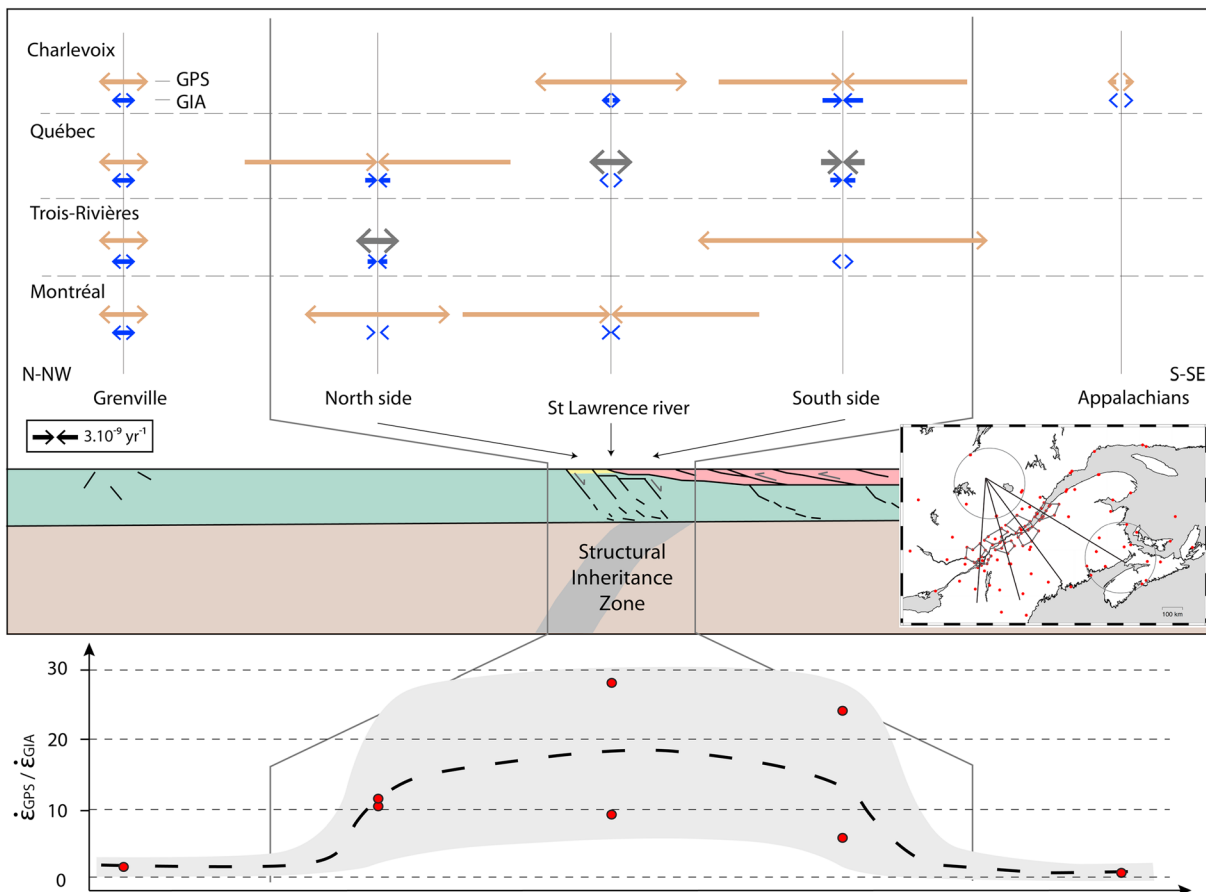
Charlevoix
GPS
GIA
Québec
Trois-Rivières
Montréal
N-NW
S-SE
Grenville
North side
St Lawrence river
South side
Appalachians
$3.10^{-9}$ yr$^{-1}$
Structural Inheritance Zone
100 km
30
20
10
0
$\dot{\varepsilon}_{GPS} / \dot{\varepsilon}_{GIA}$